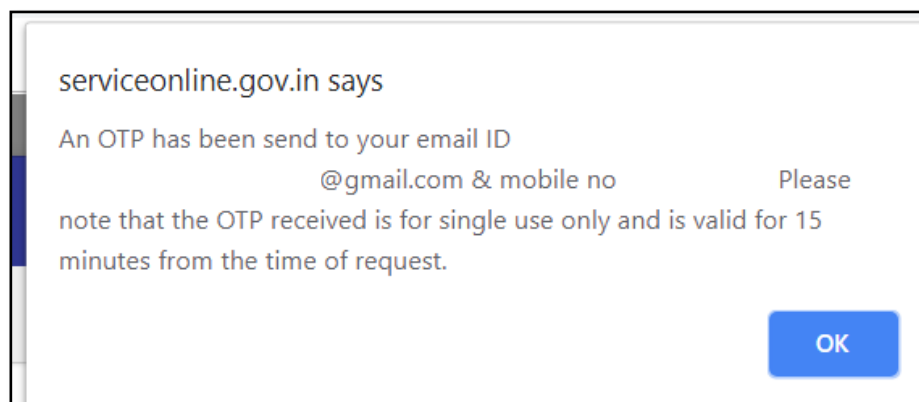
serviceonline.gov.in says

An OTP has been send to your email ID @gmail.com & mobile no Please note that the OTP received is for single use only and is valid for 15 minutes from the time of request.

OK